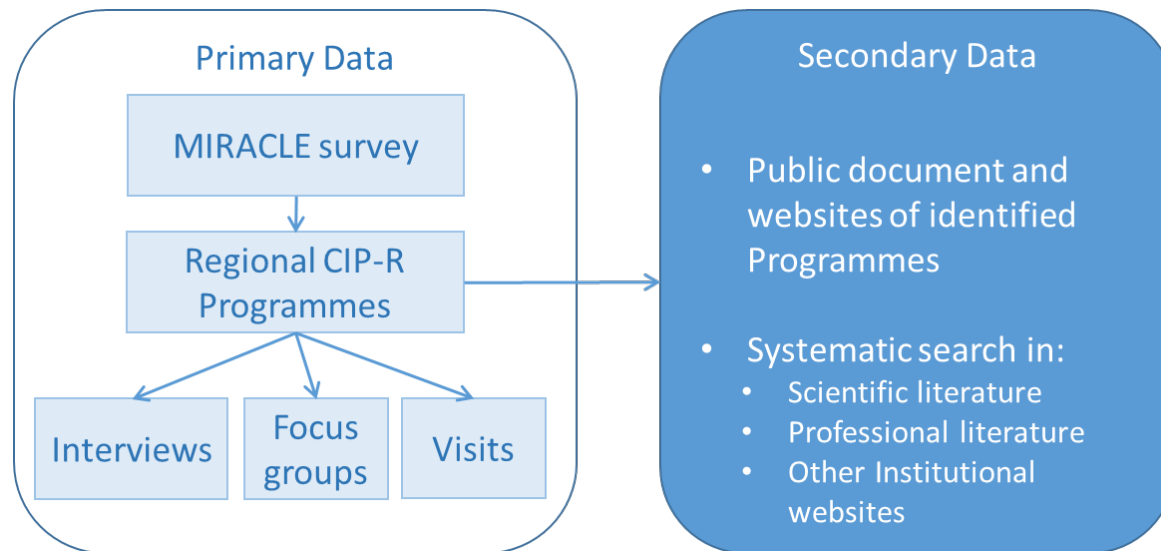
Primary Data

MIRACLE survey

Regional CIP-R Programmes

Interviews

Focus groups

Visits

Secondary Data

- Public document and websites of identified Programmes

- Systematic search in:
  - Scientific literature
  - Professional literature
  - Other Institutional websites